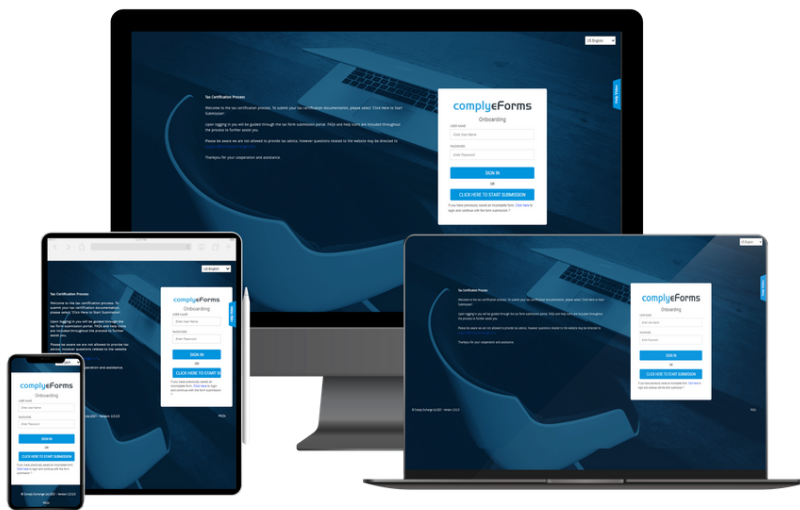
US English

Tax Certification Process

Welcome to the tax certification process. To submit your tax certification documentation, please select 'Click Here to Start Submission'.

Upon logging in you will be guided through the tax form submission portal. Help icons are included throughout the process to further assist you.

Please be aware we are not allowed to provide tax advice, however questions related to the website may be directed to

Thankyou for your cooperation and assistance.

complyeForms

Onboarding

User name

Enter User Name

Password

Enter Password

SIGN IN

OR

CLICK HERE TO START SUBMISSION

If you have previously saved an incomplete form, Click here to login and continue with the form submission ?

Help Menu

© Comply Exchange Ltd 2021 - Version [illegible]

FAQs